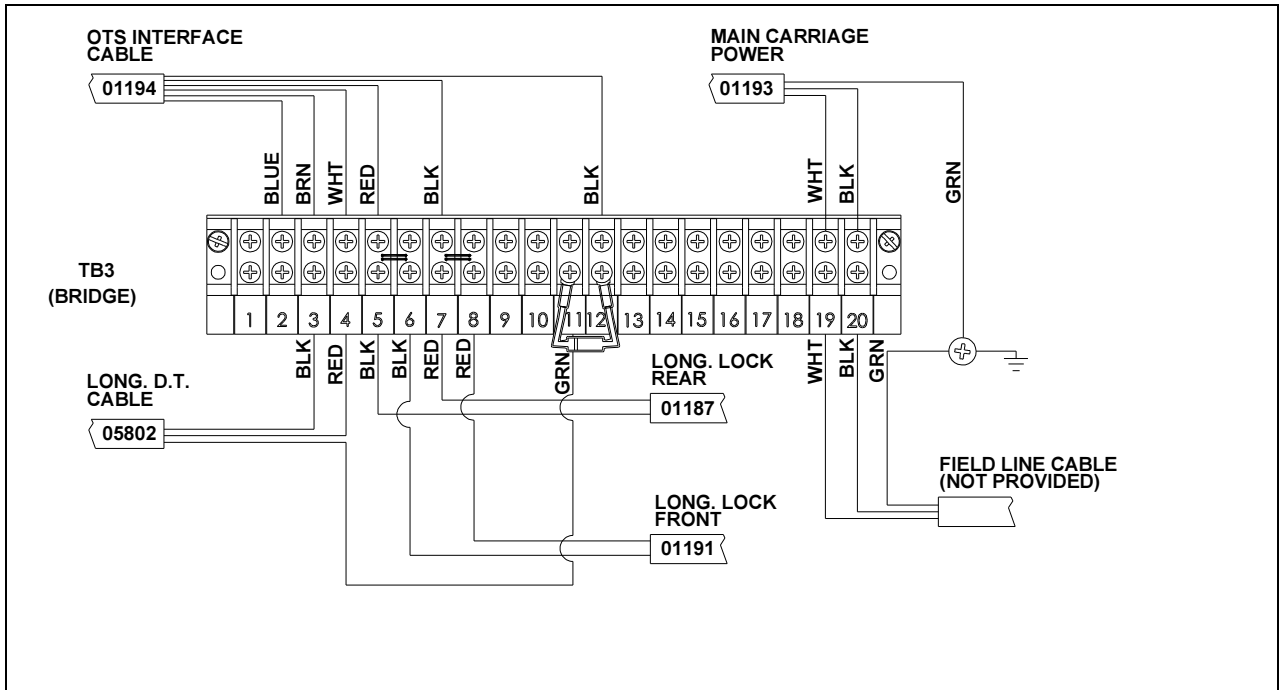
OTS INTERFACE CABLE

01194

MAIN CARRIAGE POWER

01193

BLUE BRN WHT RED BLK BLK WHT BLK GRN

TB3 (BRIDGE)

1 2 3 4 5 6 7 8 9 10 11 12 13 14 15 16 17 18 19 20

BLK RED BLK BLK RED RED GRN WHT BLK GRN

LONG. D.T. CABLE

05802

LONG. LOCK REAR

01187

LONG. LOCK FRONT

01191

FIELD LINE CABLE (NOT PROVIDED)